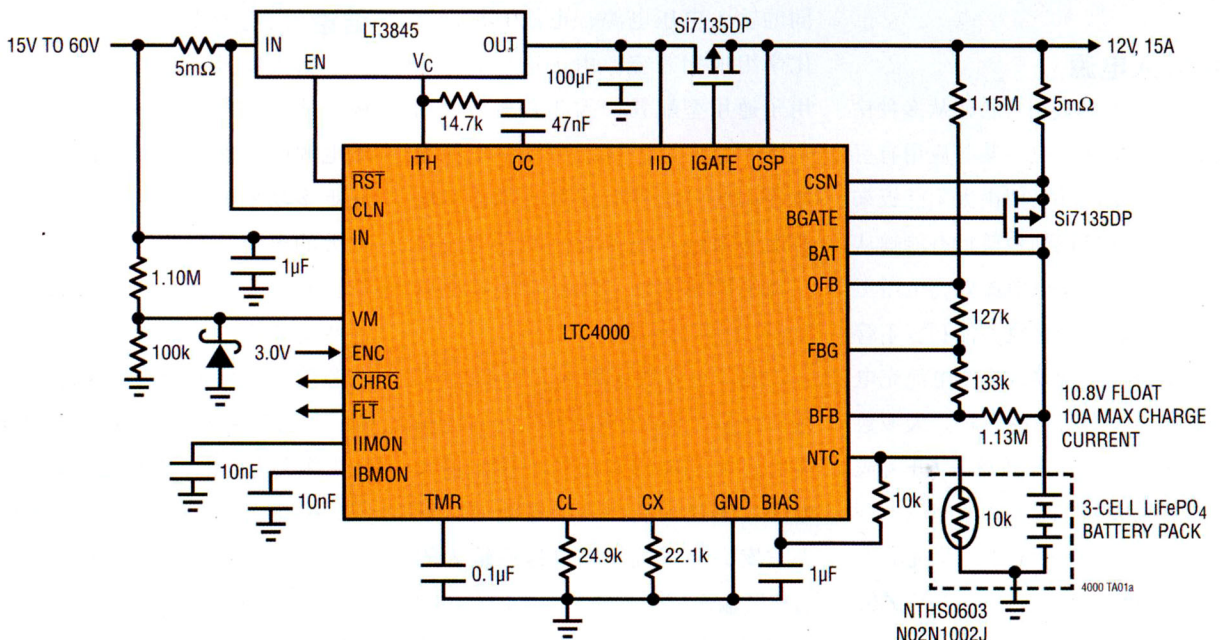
15V TO 60V
5mΩ
LT3845
IN
EN
$V_C$
OUT
100µF
Si7135DP
12V, 15A
14.7k
47nF
1.15M
5mΩ
ITH
CC
IID
IGATE
CSP
$\overline{RST}$
CLN
IN
CSN
BGATE
BAT
Si7135DP
1µF
1.10M
OFB
VM
LTC4000
127k
100k
3.0V
ENC
$\overline{CHRG}$
$\overline{FLT}$
FBG
133k
10.8V FLOAT
10A MAX CHARGE
CURRENT
BFB
1.13M
IIMON
10nF
IBMON
10nF
NTC
10k
10k
3-CELL LiFePO$_4$
BATTERY PACK
TMR
CL
CX
GND
BIAS
0.1µF
24.9k
22.1k
1µF
4000 TA01a
NTHS0603
N02N1002J